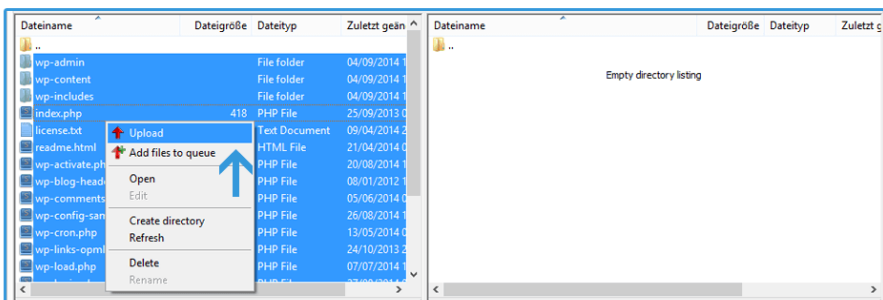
| Dateiname | Dateigröße | Dateityp | Zuletzt geän |
|---|---|---|---|
| .. | | | |
| wp-admin | | File folder | 04/09/2014 1 |
| wp-content | | File folder | 04/09/2014 1 |
| wp-includes | | File folder | 04/09/2014 1 |
| index.php | 418 | PHP File | 25/09/2013 0 |
| license.txt | | Text Document | 09/04/2014 2 |
| readme.html | | HTML File | 21/04/2014 0 |
| wp-activate.ph | | PHP File | 20/08/2014 1 |
| wp-blog-head | | PHP File | 08/01/2012 1 |
| wp-comments | | PHP File | 05/06/2014 0 |
| wp-config-san | | PHP File | 26/08/2014 1 |
| wp-cron.php | | PHP File | 13/05/2014 0 |
| wp-links-opml | | PHP File | 24/10/2013 2 |
| wp-load.php | | PHP File | 07/07/2014 1 |

Upload
Add files to queue
Open
Edit
Create directory
Refresh
Delete
Rename

| Dateiname | Dateigröße | Dateityp | Zuletzt geä |
|---|---|---|---|
| .. | | | |

Empty directory listing